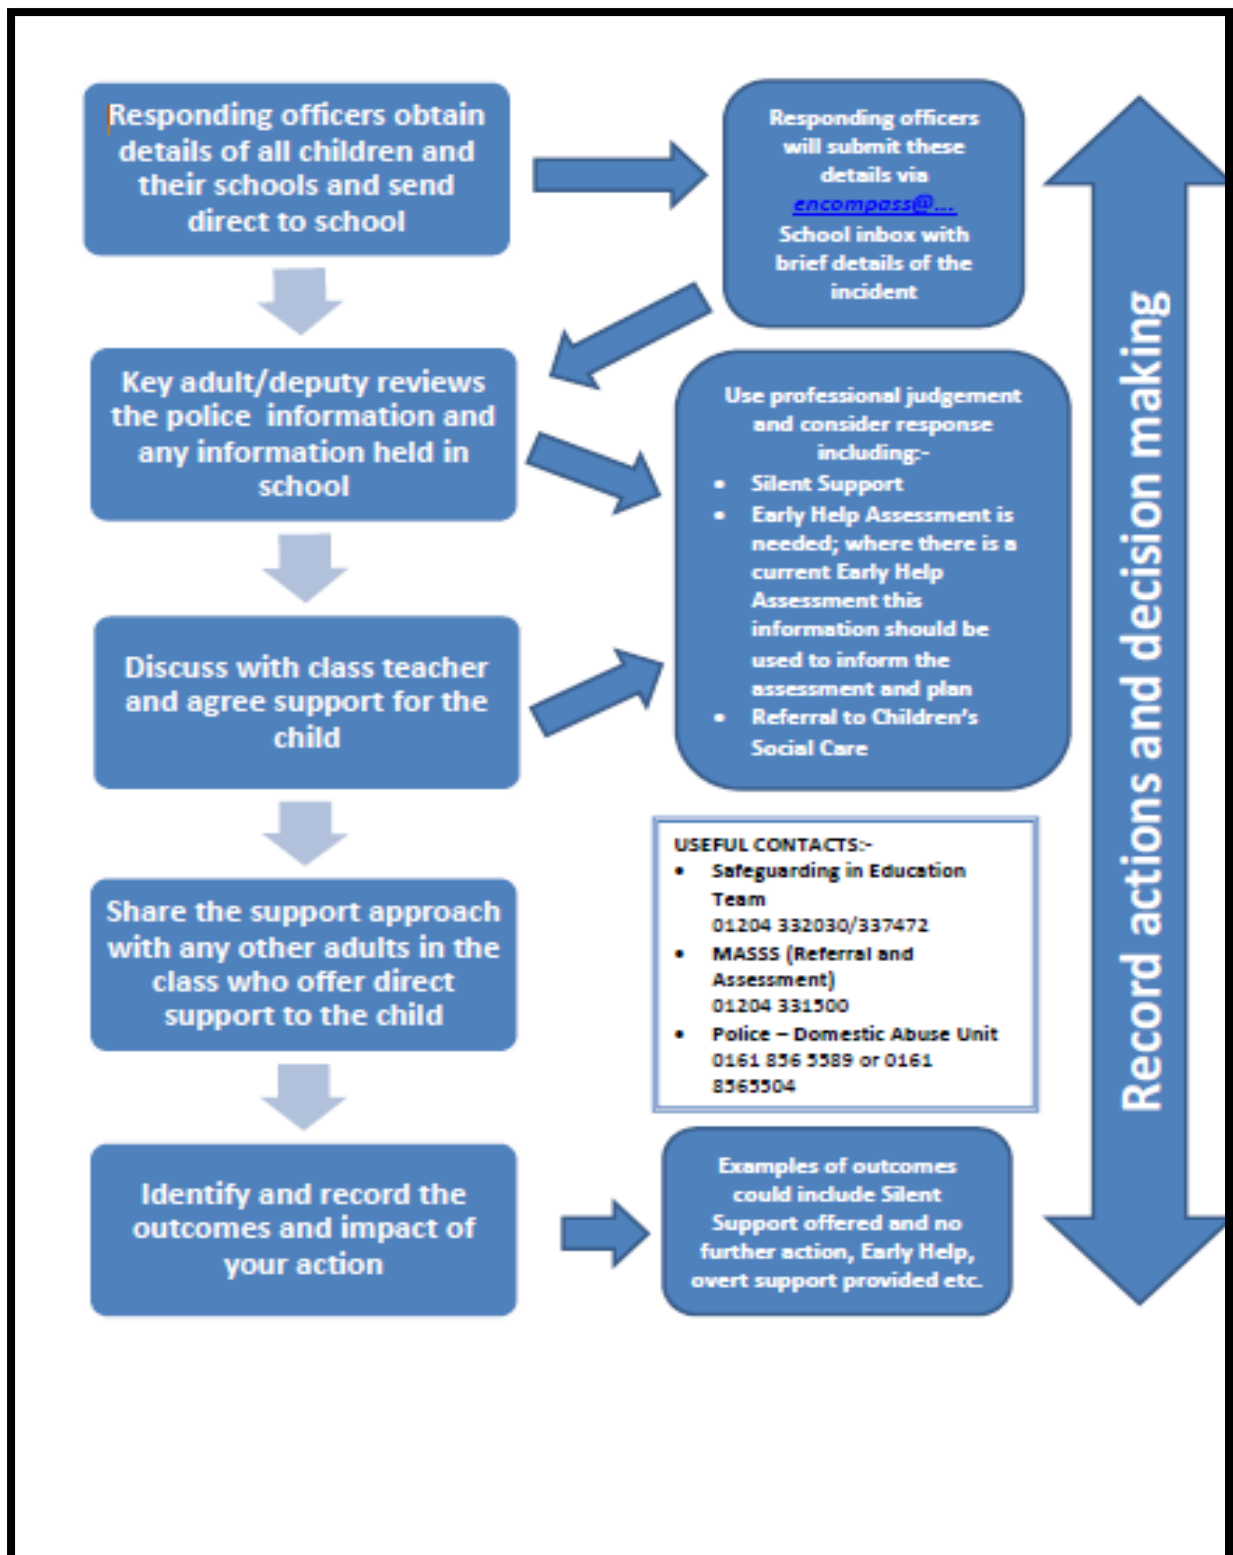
Responding officers obtain details of all children and their schools and send direct to school

Responding officers will submit these details via encompass@... School inbox with brief details of the incident

Key adult/deputy reviews the police information and any information held in school

Use professional judgement and consider response including:-
- Silent Support
- Early Help Assessment is needed; where there is a current Early Help Assessment this information should be used to inform the assessment and plan
- Referral to Children's Social Care

Discuss with class teacher and agree support for the child

USEFUL CONTACTS:-
- Safeguarding in Education Team 01204 332030/337472
- MASSS (Referral and Assessment) 01204 331500
- Police – Domestic Abuse Unit 0161 856 5589 or 0161 8565504

Share the support approach with any other adults in the class who offer direct support to the child

Identify and record the outcomes and impact of your action

Examples of outcomes could include Silent Support offered and no further action, Early Help, overt support provided etc.

Record actions and decision making